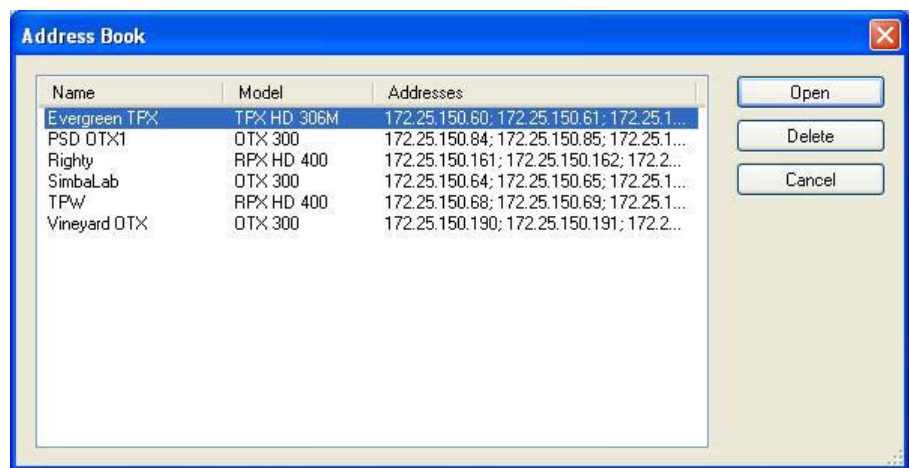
Address Book

| Name | Model | Addresses |
|---|---|---|
| Evergreen TPX | TPX HD 306M | 172.25.150.60; 172.25.150.61; 172.25.1... |
| PSD OTX1 | OTX 300 | 172.25.150.84; 172.25.150.85; 172.25.1... |
| Righty | RPX HD 400 | 172.25.150.161; 172.25.150.162; 172.2... |
| SimbaLab | OTX 300 | 172.25.150.64; 172.25.150.65; 172.25.1... |
| TPW | RPX HD 400 | 172.25.150.68; 172.25.150.69; 172.25.1... |
| Vineyard OTX | OTX 300 | 172.25.150.190; 172.25.150.191; 172.2... |

Open
Delete
Cancel